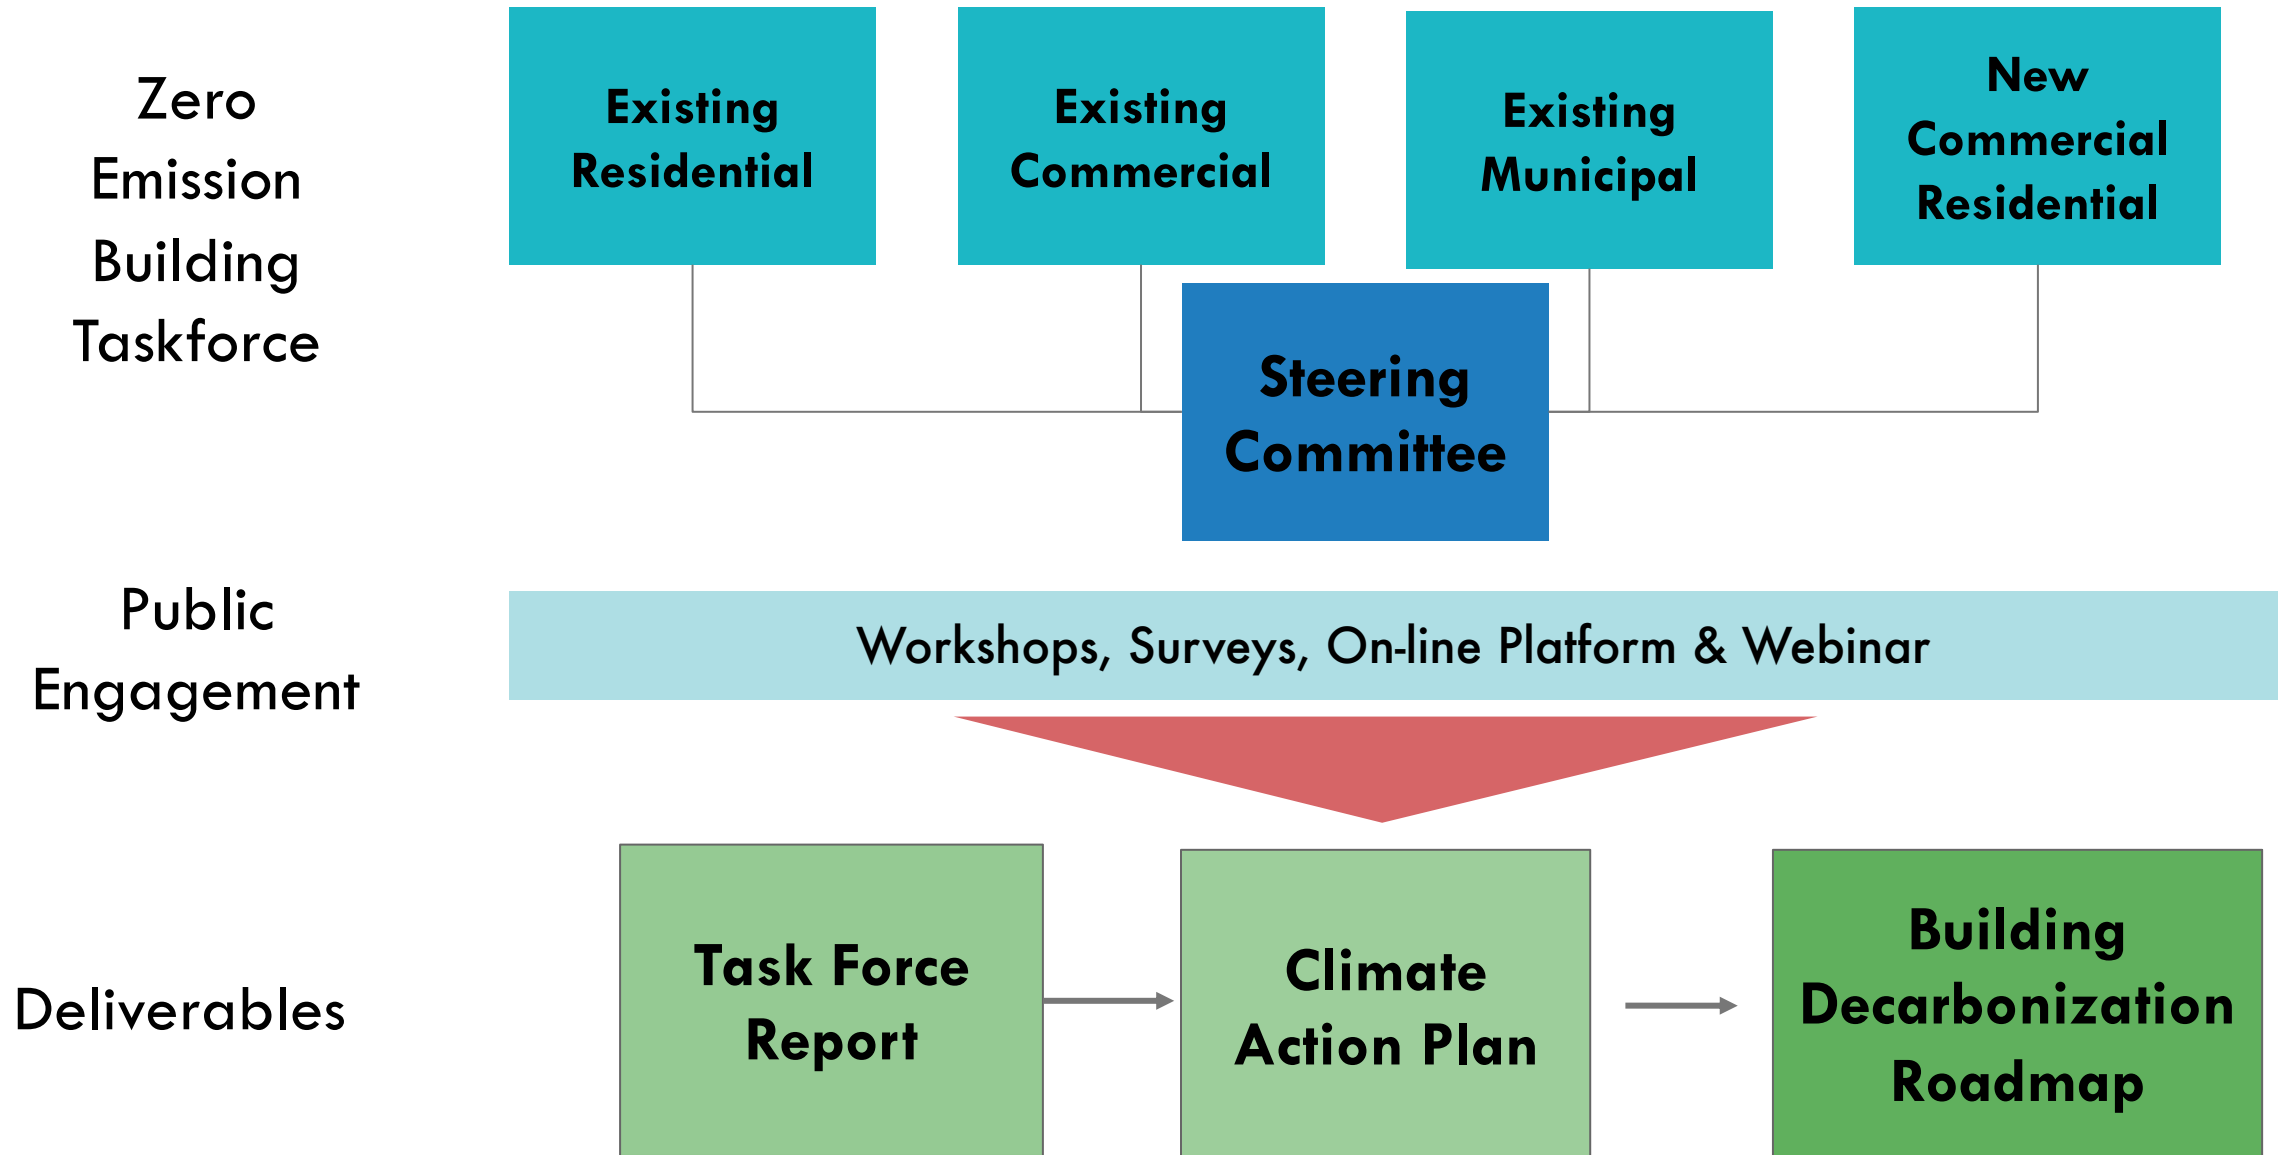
Zero Emission Building Taskforce

Existing Residential

Existing Commercial

Existing Municipal

New Commercial Residential

Steering Committee

Public Engagement

Workshops, Surveys, On-line Platform & Webinar

Deliverables

Task Force Report

Climate Action Plan

Building Decarbonization Roadmap